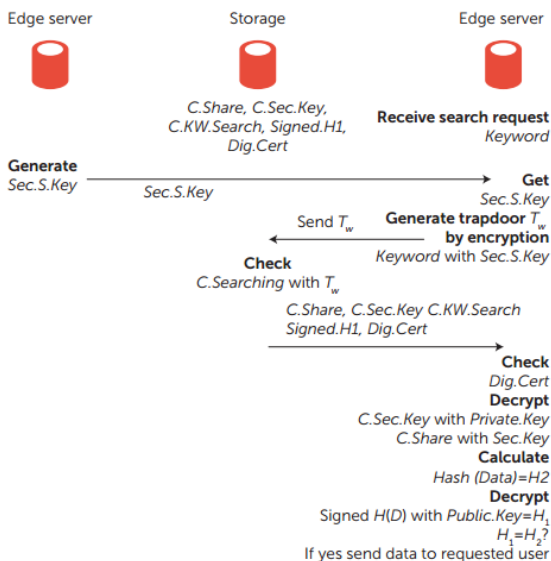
Edge server

Storage

Edge server

C.Share, C.Sec.Key, C.KW.Search, Signed.H1, Dig.Cert

Receive search request
Keyword

Generate
Sec.S.Key

Sec.S.Key

Get
Sec.S.Key

Send $T_w$

Generate trapdoor $T_w$ by encryption
Keyword with Sec.S.Key

Check
C.Searching with $T_w$

C.Share, C.Sec.Key C.KW.Search Signed.H1, Dig.Cert

Check
Dig.Cert

Decrypt
C.Sec.Key with Private.Key
C.Share with Sec.Key

Calculate
Hash (Data)=H2

Decrypt
Signed $H(D)$ with Public.Key=$H_1$
$H_1$=$H_2$?
If yes send data to requested user